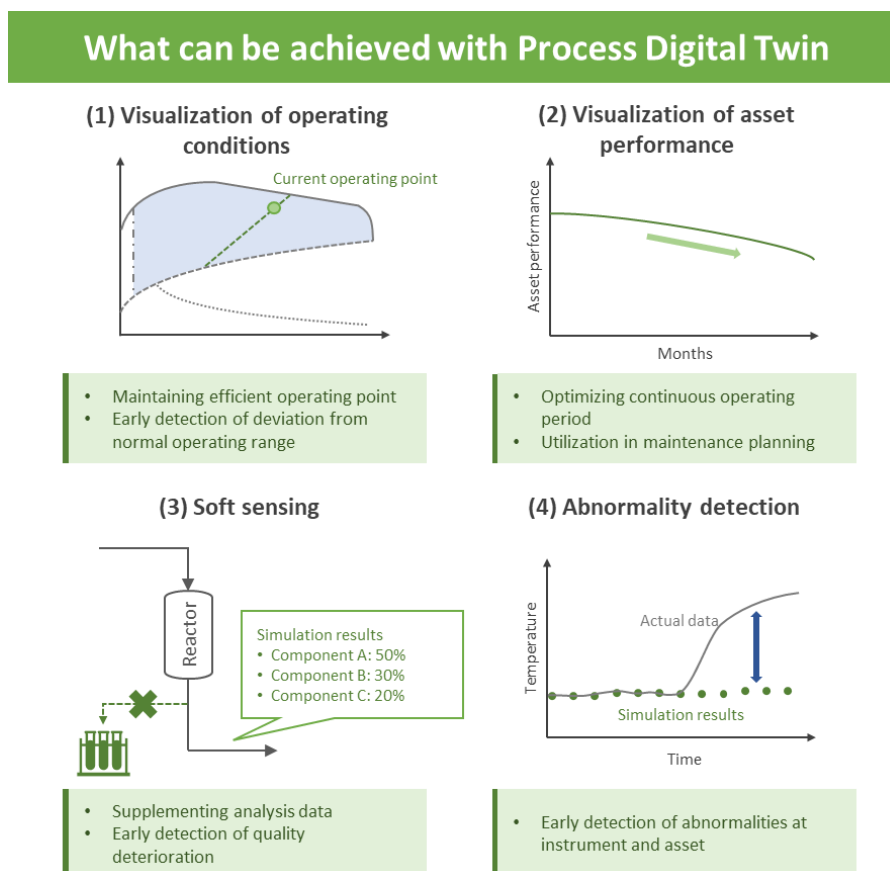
What can be achieved with Process Digital Twin

(1) Visualization of operating conditions

Current operating point

• Maintaining efficient operating point
• Early detection of deviation from normal operating range

(2) Visualization of asset performance

Asset performance

Months

• Optimizing continuous operating period
• Utilization in maintenance planning

(3) Soft sensing

Reactor

Simulation results
• Component A: 50%
• Component B: 30%
• Component C: 20%

• Supplementing analysis data
• Early detection of quality deterioration

(4) Abnormality detection

Temperature

Actual data

Simulation results

Time

• Early detection of abnormalities at instrument and asset